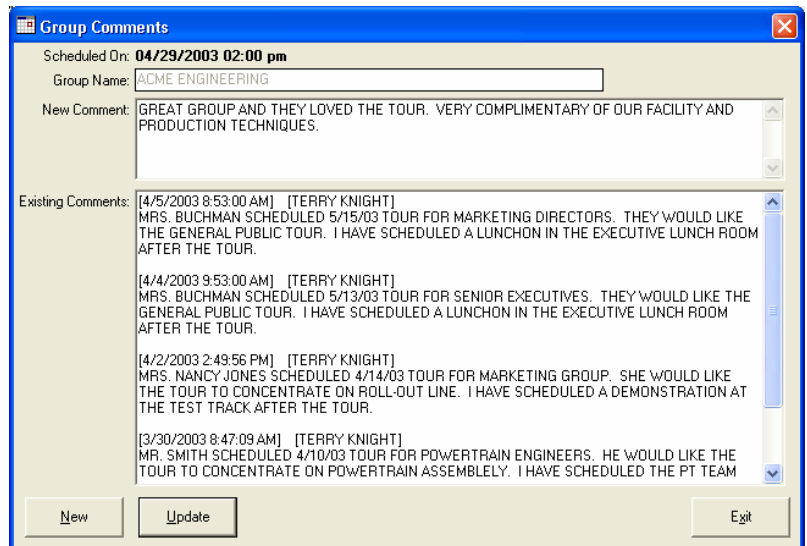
Group Comments

Scheduled On: 04/29/2003 02:00 pm

Group Name: ACME ENGINEERING

New Comment: GREAT GROUP AND THEY LOVED THE TOUR. VERY COMPLIMENTARY OF OUR FACILITY AND PRODUCTION TECHNIQUES.

Existing Comments: [4/5/2003 8:53:00 AM] [TERRY KNIGHT]
MRS. BUCHMAN SCHEDULED 5/15/03 TOUR FOR MARKETING DIRECTORS. THEY WOULD LIKE THE GENERAL PUBLIC TOUR. I HAVE SCHEDULED A LUNCHON IN THE EXECUTIVE LUNCH ROOM AFTER THE TOUR.

[4/4/2003 9:53:00 AM] [TERRY KNIGHT]
MRS. BUCHMAN SCHEDULED 5/13/03 TOUR FOR SENIOR EXECUTIVES. THEY WOULD LIKE THE GENERAL PUBLIC TOUR. I HAVE SCHEDULED A LUNCHON IN THE EXECUTIVE LUNCH ROOM AFTER THE TOUR.

[4/2/2003 2:49:56 PM] [TERRY KNIGHT]
MRS. NANCY JONES SCHEDULED 4/14/03 TOUR FOR MARKETING GROUP. SHE WOULD LIKE THE TOUR TO CONCENTRATE ON ROLL-OUT LINE. I HAVE SCHEDULED A DEMONSTRATION AT THE TEST TRACK AFTER THE TOUR.

[3/30/2003 8:47:09 AM] [TERRY KNIGHT]
MR. SMITH SCHEDULED 4/10/03 TOUR FOR POWERTRAIN ENGINEERS. HE WOULD LIKE THE TOUR TO CONCENTRATE ON POWERTRAIN ASSEMBLELY. I HAVE SCHEDULED THE PT TEAM

New

Update

Exit